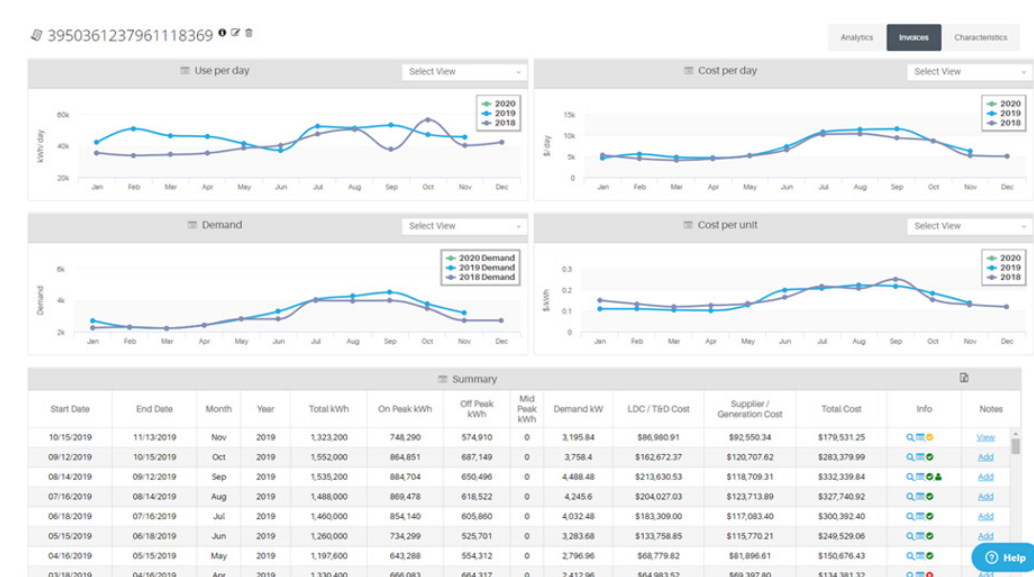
3950361237961118369

Analytics | Invoices | Characteristics

Use per day
Select View
60k
40k
20k
kWh / day
Jan Feb Mar Apr May Jun Jul Aug Sep Oct Nov Dec
2020
2019
2018

Cost per day
Select View
15k
10k
5k
0
$ / day
Jan Feb Mar Apr May Jun Jul Aug Sep Oct Nov Dec
2020
2019
2018

Demand
Select View
6k
4k
2k
Demand
Jan Feb Mar Apr May Jun Jul Aug Sep Oct Nov Dec
2020 Demand
2019 Demand
2018 Demand

Cost per unit
Select View
0.3
0.2
0.1
0
$/kWh
Jan Feb Mar Apr May Jun Jul Aug Sep Oct Nov Dec
2020
2019
2018

Summary

| Start Date | End Date | Month | Year | Total kWh | On Peak kWh | Off Peak kWh | Mid Peak kWh | Demand kW | LDC / T&D Cost | Supplier / Generation Cost | Total Cost | Info | Notes |
|---|---|---|---|---|---|---|---|---|---|---|---|---|---|
| 10/15/2019 | 11/13/2019 | Nov | 2019 | 1,323,200 | 748,290 | 574,910 | 0 | 3,195.84 | $86,980.91 | $92,550.34 | $179,531.25 | | View |
| 09/12/2019 | 10/15/2019 | Oct | 2019 | 1,552,000 | 864,851 | 687,149 | 0 | 3,758.4 | $162,672.37 | $120,707.62 | $283,379.99 | | Add |
| 08/14/2019 | 09/12/2019 | Sep | 2019 | 1,535,200 | 884,704 | 650,496 | 0 | 4,488.48 | $213,630.53 | $118,709.31 | $332,339.84 | | Add |
| 07/16/2019 | 08/14/2019 | Aug | 2019 | 1,488,000 | 869,478 | 618,522 | 0 | 4,245.6 | $204,027.03 | $123,713.89 | $327,740.92 | | Add |
| 06/18/2019 | 07/16/2019 | Jul | 2019 | 1,460,000 | 854,140 | 605,860 | 0 | 4,032.48 | $183,309.00 | $117,083.40 | $300,392.40 | | Add |
| 05/15/2019 | 06/18/2019 | Jun | 2019 | 1,260,000 | 734,299 | 525,701 | 0 | 3,283.68 | $133,758.85 | $115,770.21 | $249,529.06 | | Add |
| 04/16/2019 | 05/15/2019 | May | 2019 | 1,197,600 | 643,288 | 554,312 | 0 | 2,796.96 | $68,779.82 | $81,896.61 | $150,676.43 | | Add |
| 03/18/2019 | 04/16/2019 | Apr | 2019 | 1,330,400 | 666,083 | 664,317 | 0 | 2,412.96 | $64,983.52 | $69,397.80 | $134,381.32 | | Add |

Help